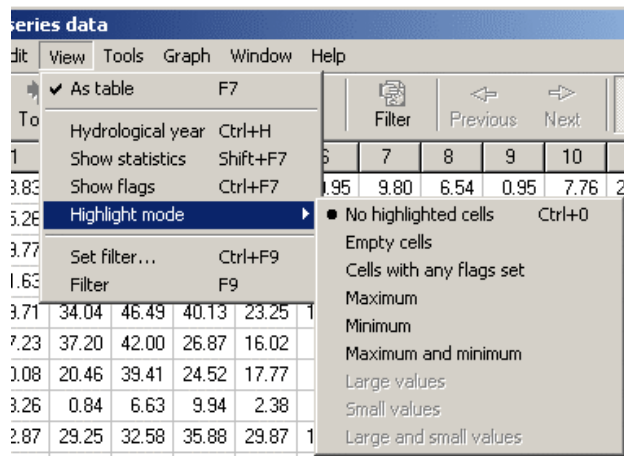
series data

dit View Tools Graph Window Help

To

As table F7

Hydrological year Ctrl+H
Show statistics Shift+F7
Show flags Ctrl+F7
Highlight mode

Set filter... Ctrl+F9
Filter F9

Filter Previous Next

No highlighted cells Ctrl+0
Empty cells
Cells with any flags set
Maximum
Minimum
Maximum and minimum
Large values
Small values
Large and small values

| 1 | | | | | 6 | 7 | 8 | 9 | 10 |
|---|---|---|---|---|---|---|---|---|---|
| 3.83 | | | | | .95 | 9.80 | 6.54 | 0.95 | 7.76 |
| 5.26 | | | | | | | | | |
| 3.77 | | | | | | | | | |
| 1.63 | | | | | | | | | |
| 3.71 | 34.04 | 46.49 | 40.13 | 23.25 | 1 | | | | |
| 7.23 | 37.20 | 42.00 | 26.87 | 16.02 | | | | | |
| 0.08 | 20.46 | 39.41 | 24.52 | 17.77 | | | | | |
| 3.26 | 0.84 | 6.63 | 9.94 | 2.38 | | | | | |
| 2.87 | 29.25 | 32.58 | 35.88 | 29.87 | 1 | | | | |